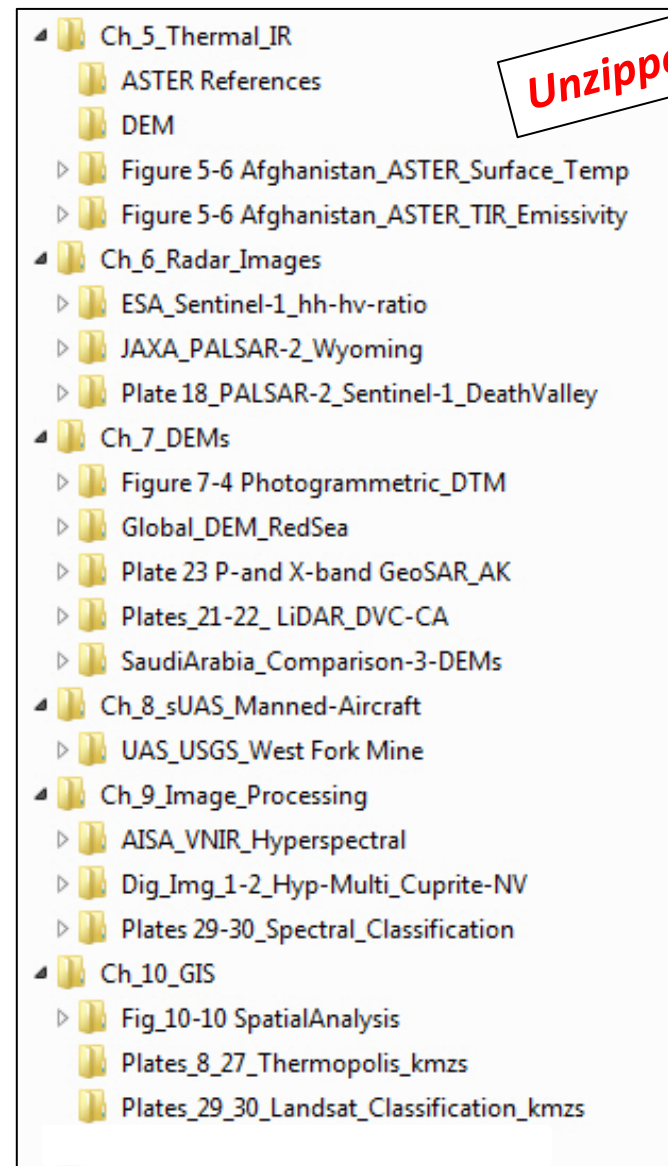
Ch_5_Thermal_IR
ASTER References
DEM
Figure 5-6 Afghanistan_ASTER_Surface_Temp
Figure 5-6 Afghanistan_ASTER_TIR_Emissivity
Ch_6_Radar_Images
ESA_Sentinel-1_hh-hv-ratio
JAXA_PALSAR-2_Wyoming
Plate 18_PALSAR-2_Sentinel-1_DeathValley
Ch_7_DEMs
Figure 7-4 Photogrammetric_DTM
Global_DEM_RedSea
Plate 23 P-and X-band GeoSAR_AK
Plates_21-22_ LiDAR_DVC-CA
SaudiArabia_Comparison-3-DEMs
Ch_8_sUAS_Manned-Aircraft
UAS_USGS_West Fork Mine
Ch_9_Image_Processing
AISA_VNIR_Hyperspectral
Dig_Img_1-2_Hyp-Multi_Cuprite-NV
Plates 29-30_Spectral_Classification
Ch_10_GIS
Fig_10-10 SpatialAnalysis
Plates_8_27_Thermopolis_kmzs
Plates_29_30_Landsat_Classification_kmzs

Unzipp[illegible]